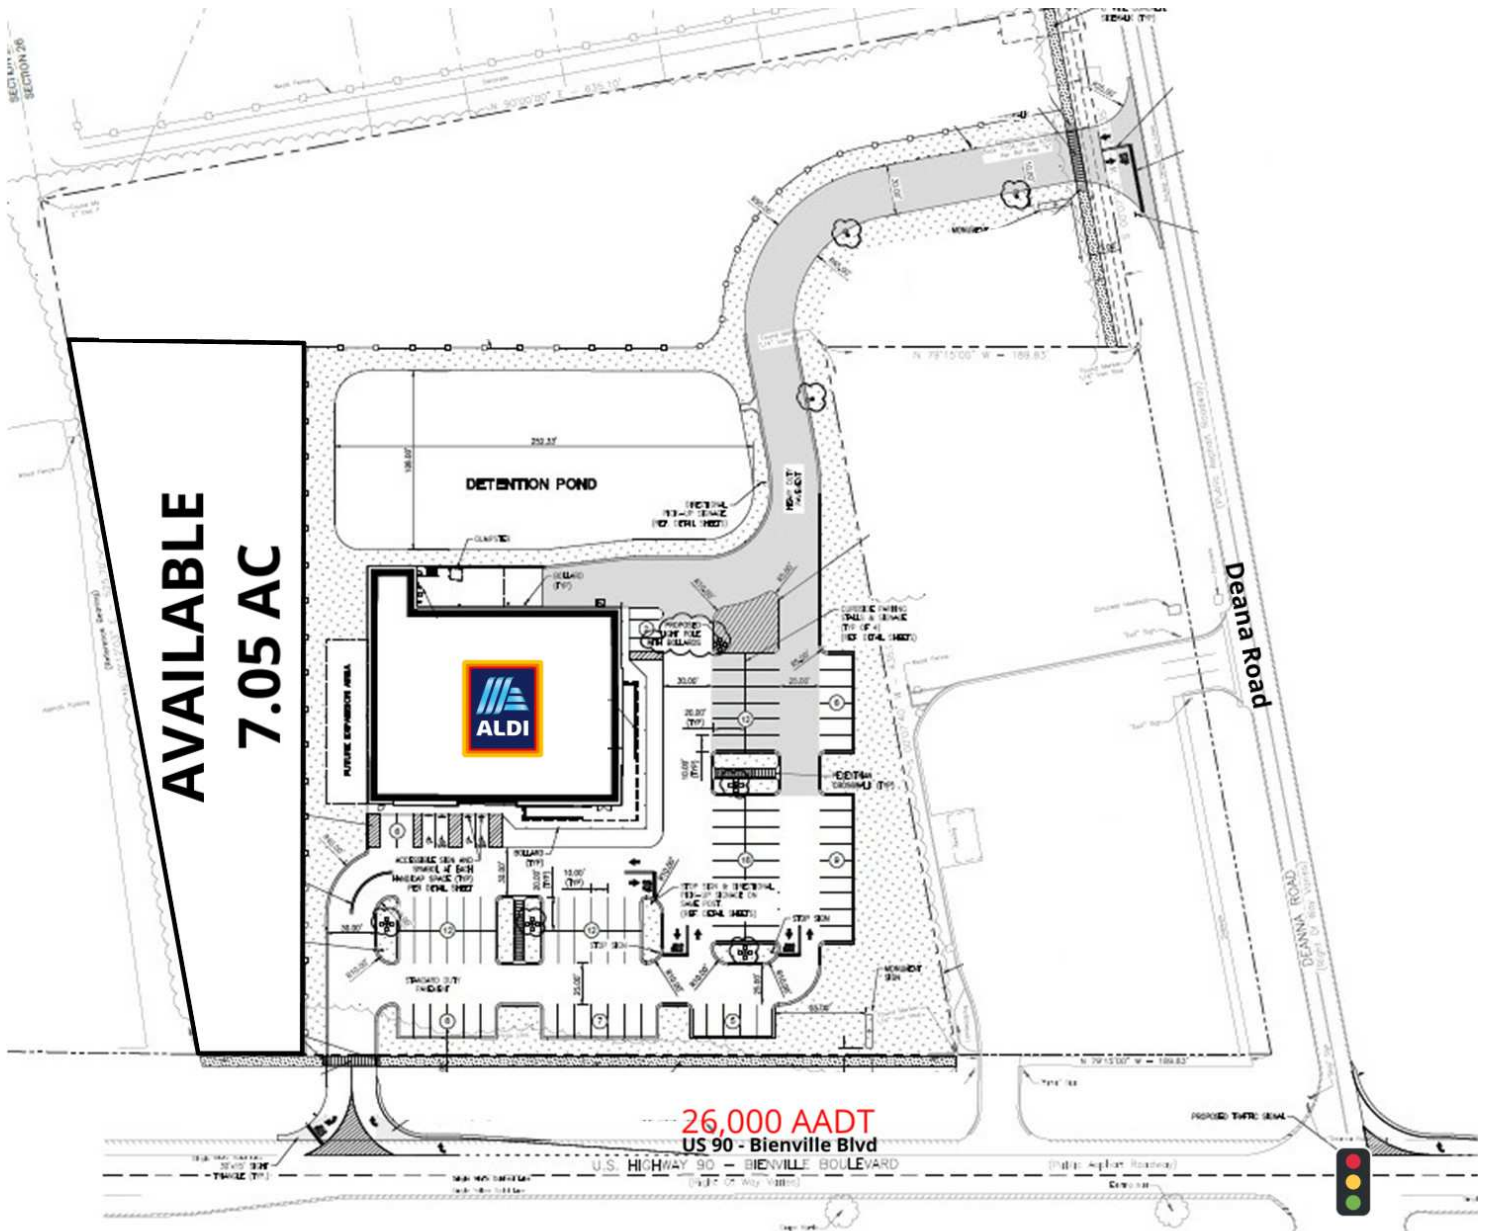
AVAILABLE
7.05 AC

DETENTION POND

ALDI

FUTURE EXPANSION AREA

Deana Road

DEANNA ROAD

26,000 AADT
US 90 - Bienville Blvd

U.S. HIGHWAY 90 - BIENVILLE BOULEVARD

PROPOSED TRAFFIC SIGNAL

STANDARD DUTY PAVEMENT

MONUMENT SIGN

STOP SIGN

HEAVY DUTY PAVEMENT

BOLLARD (TYP)

DUMPSTER

SECTION 26